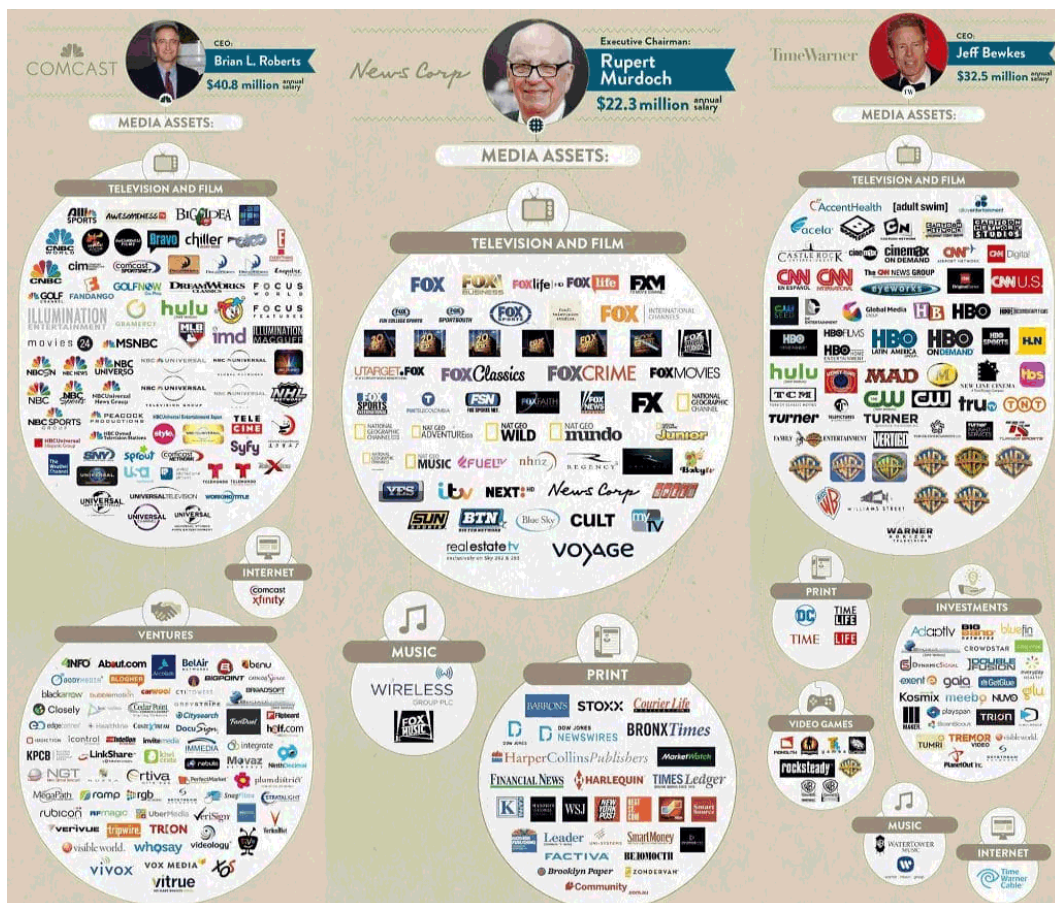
COMCAST

CEO: Brian L. Roberts
$40.8 million annual salary

MEDIA ASSETS:

TELEVISION AND FILM

NBC SPORTS, AWESOMENESS TV, BIG IDEA, CNBC, Bravo, chiller, cloo, E!, cim, comcast, CNBC, GOLF, FANDANGO, GOLF NOW, DREAMWORKS, FOCUS WORLD, ILLUMINATION ENTERTAINMENT, GRAMERCY, hulu, FOCUS FEATURES, movies 24, MSNBC, MLB, imd, ILLUMINATION MACGUFF, NBC, NBC NEWS, NBC UNIVERSO, NBC UNIVERSAL, NBC, NBC SPORTS, NBCUniversal News Group, NHL, NBC SPORTS GROUP, PEACOCK PRODUCTIONS, TELE CINE, style, SNY, sprout, comcast, Syfy, Telemundo, The Weather Channel, UNIVERSAL, UNIVERSAL TELEVISION, WORKING TITLE, UNIVERSAL

INTERNET

comcast xfinity

VENTURES

INFO, About.com, BelAir, benu, BODYMEDIA, BLOGHER, BIGPOINT, blackarrow, BUDDYMEDIA, BROADSOFT, Closely, Citysearch, FanDuel, Flipboard, edgecenter, icontrol, DocuSign, hulu.com, IMMEDIA, integrate, KPCB, LinkShare, nebula, Movaz, NGT, ortiva, PerfectMarket, plumdistrict, MegaPath, ramp, rgb, SnapStream, rubicon, RPmagic, UberMedia, VeriSign, verivue, tripwire, TRION, visible world, whosay, videology, VIVOX, VOX MEDIA, vitrue, XOS

News Corp

Executive Chairman: Rupert Murdoch
$22.3 million annual salary

MEDIA ASSETS:

TELEVISION AND FILM

FOX, FOX BUSINESS, FOXlife, FOX life, FX, FOX COLLEGE SPORTS, FOX SPORTS, FOX, FOX INTERNATIONAL CHANNELS, UTARGET FOX, FOX Classics, FOX CRIME, FOX MOVIES, FOX SPORTS, FSN, FOX FAITH, FOX NEWS, FX, NATIONAL GEOGRAPHIC CHANNEL, NAT GEO ADVENTURE, NAT GEO WILD, NAT GEO mundo, Junior, NAT GEO MUSIC, FUEL TV, nhnz, REGENCY, Baby, YES, itv, NEXT HD, News Corp, SUN SPORTS, BTN, Blue Sky, CULT, MyTV, real estate tv, VOYAGE

MUSIC

WIRELESS GROUP PLC
FOX MUSIC

PRINT

BARRON'S, STOXX, Courier Life, DOW JONES, DOW JONES NEWSWIRES, BRONX Times, HarperCollins Publishers, MarketWatch, FINANCIAL NEWS, HARLEQUIN, TIMES Ledger, WSJ, NEW YORK POST, Smart Source, Leader, SmartMoney, FACTIVA, ВЕДОМОСТИ, Brooklyn Paper, ZONDERVAN, Community

TimeWarner

CEO: Jeff Bewkes
$32.5 million annual salary

MEDIA ASSETS:

TELEVISION AND FILM

AccentHealth, [adult swim], acela, CN, CARTOON NETWORK STUDIOS, CASTLE ROCK, cinemax ON DEMAND, CNN, CNN Digital, CNN EN ESPAÑOL, CNN, The CNN NEWS GROUP, CNN U.S., eyeworks, Global Media, HBO, HBO FILMS, HBO LATIN AMERICA, HBO ON DEMAND, HBO SPORTS, HLN, hulu, MAD, NEW LINE CINEMA, tbs, TCM, CW, CW, tru tv, TNT, turner, TURNER, VERTIGO, TURNER SPORTS, WILLIAMS STREET, WARNER HORIZON TELEVISION

PRINT

DC, TIME LIFE, TIME, LIFE

VIDEO GAMES

rocksteady

INVESTMENTS

Adaptiv, BIG BAND, bluefin, CROWDSTAR, DOUBLE FUSION, exent, gaia, GetGlue, Kosmix, meebo, NUVO, glu, playspan, TRION, TUMRI, TREMOR VIDEO, visible world, PlanetOut Inc.

MUSIC

WATERTOWER MUSIC

INTERNET

Time Warner Cable